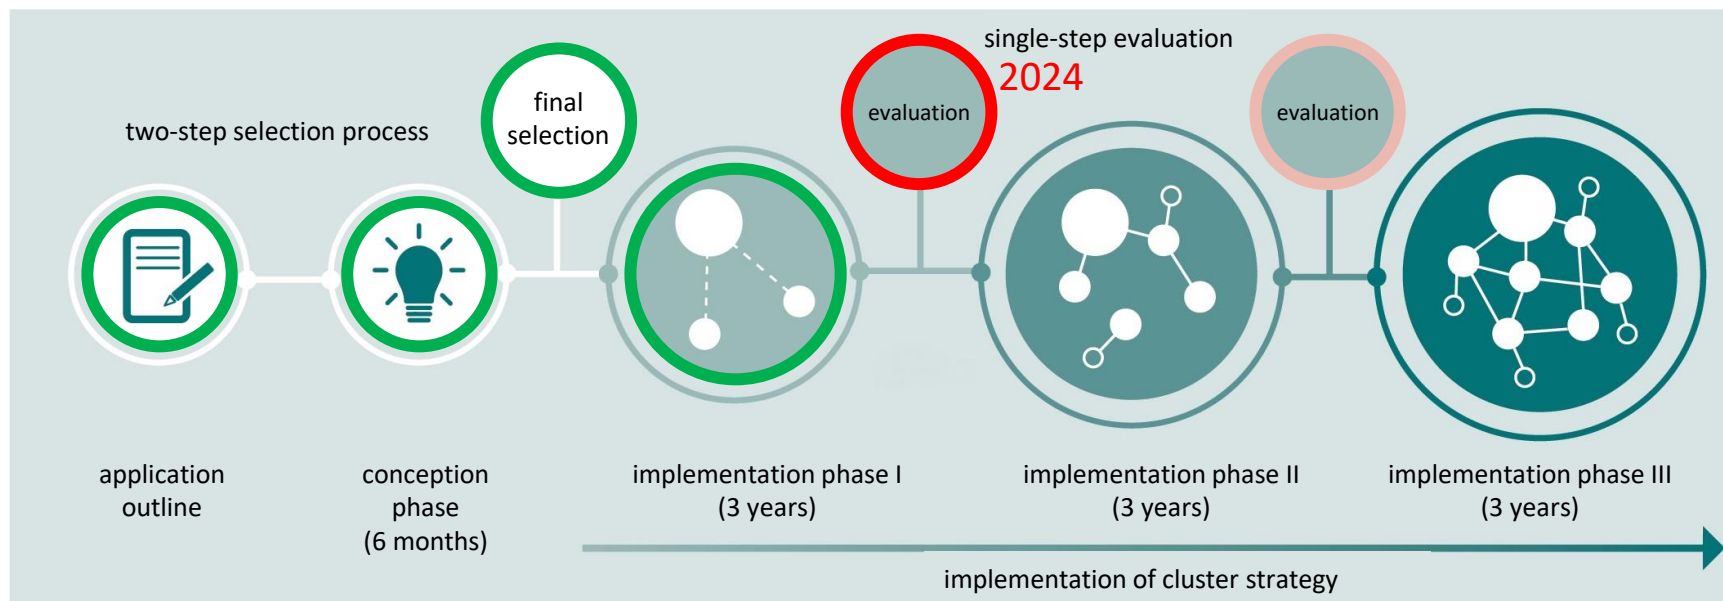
single-step evaluation
2024

two-step selection process

final selection

evaluation

evaluation

application outline

conception phase
(6 months)

implementation phase I
(3 years)

implementation phase II
(3 years)

implementation phase III
(3 years)

implementation of cluster strategy